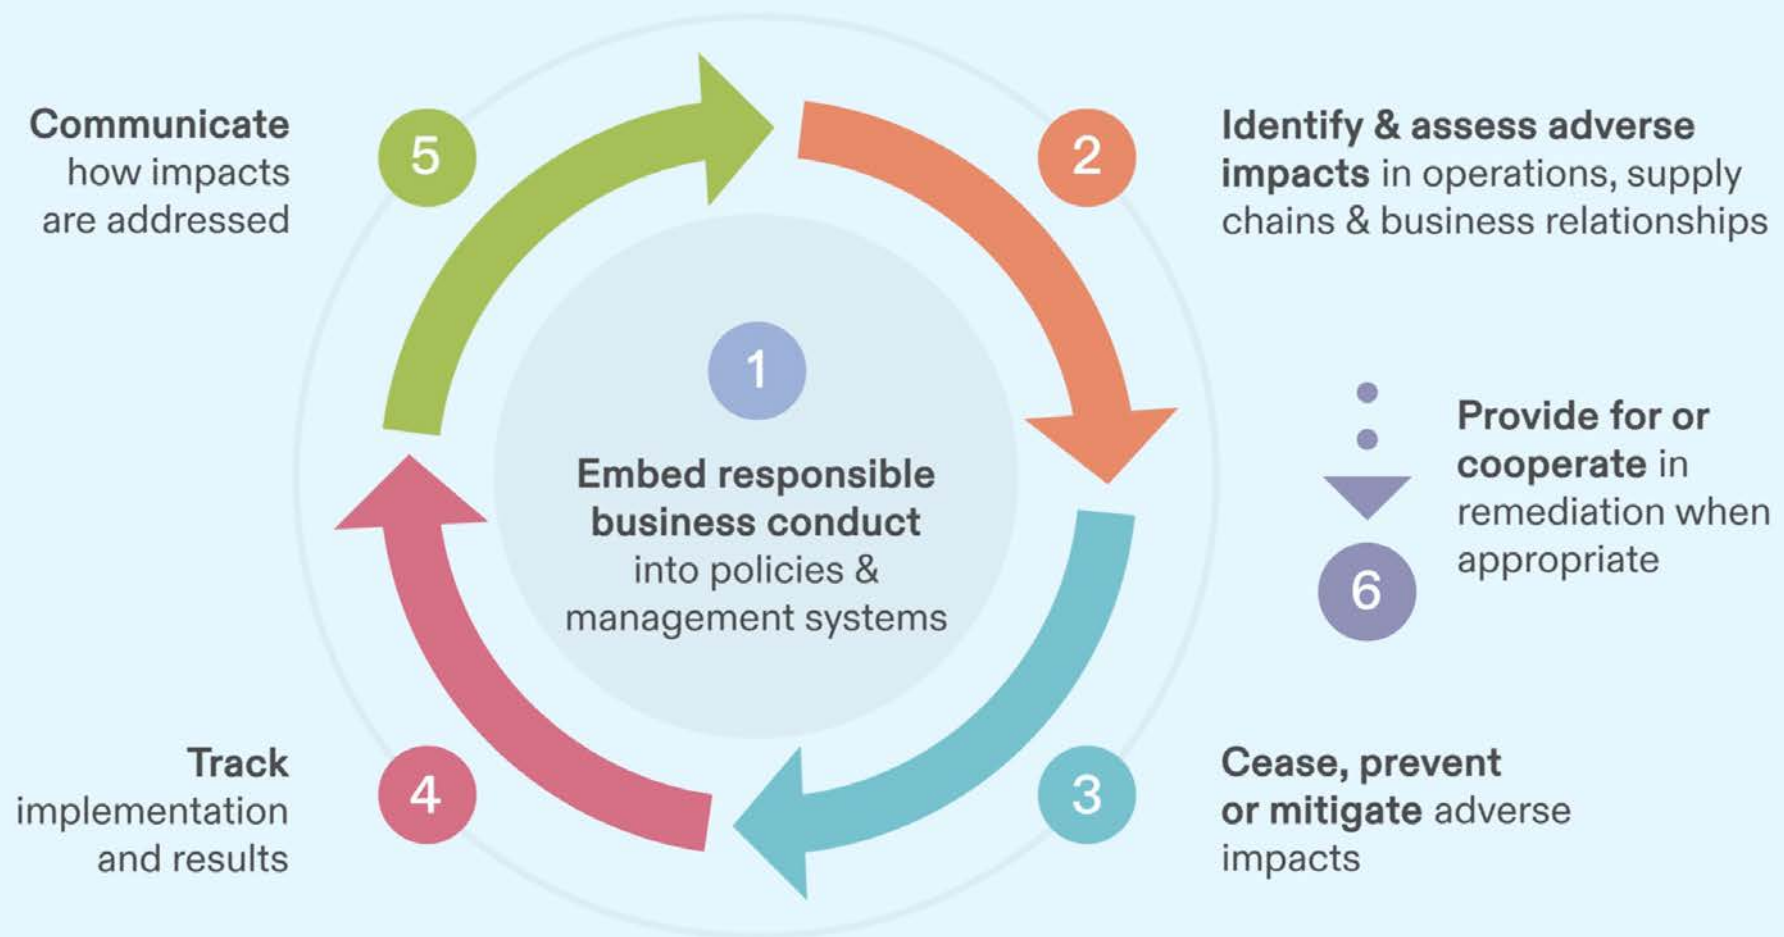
5

Communicate how impacts are addressed

2

Identify & assess adverse impacts in operations, supply chains & business relationships

1

Embed responsible business conduct into policies & management systems

Provide for or cooperate in remediation when appropriate

6

4

Track implementation and results

3

Cease, prevent or mitigate adverse impacts